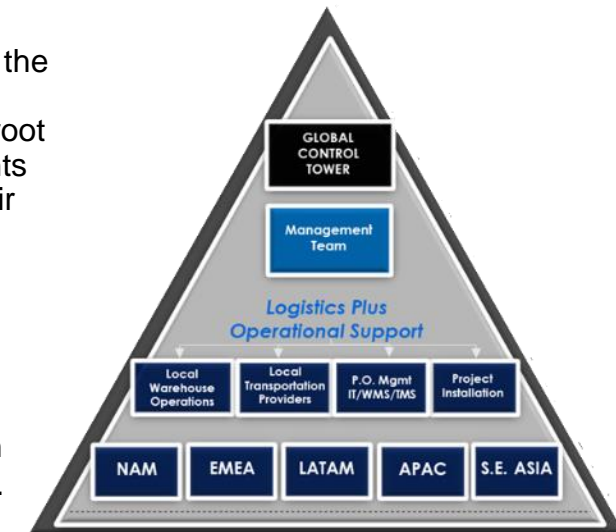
the

root
ts
ir

n

GLOBAL CONTROL TOWER

Management Team

Logistics Plus Operational Support

Local Warehouse Operations

Local Transportation Providers

P.O. Mgmt IT/WMS/TMS

Project Installation

NAM

EMEA

LATAM

APAC

S.E. ASIA